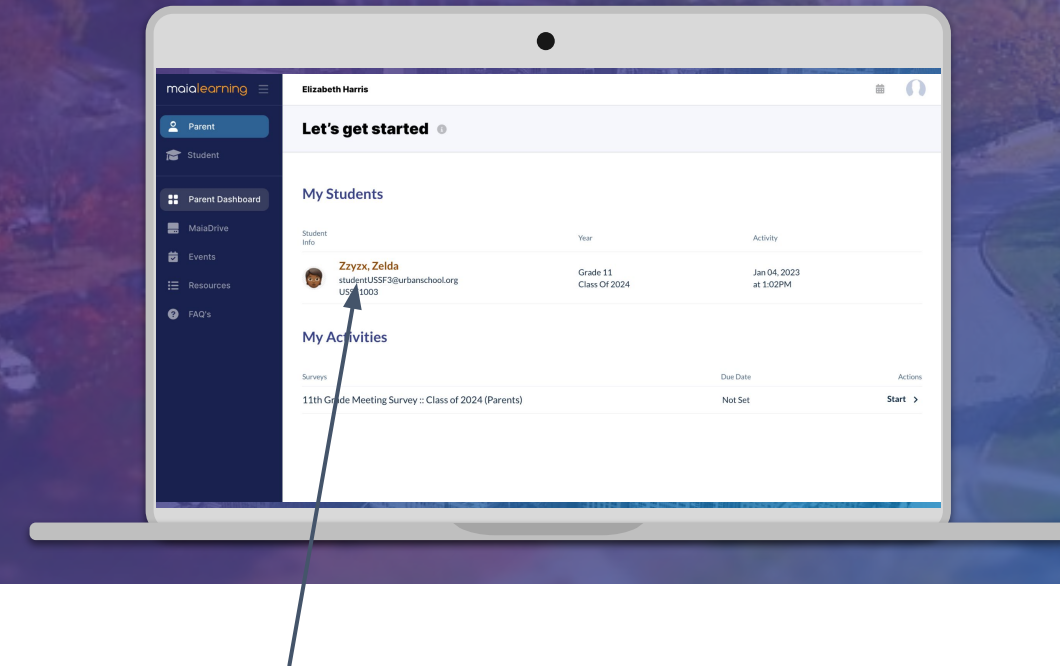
maialearning

Parent
Student

Parent Dashboard
MaiaDrive
Events
Resources
FAQ's

Elizabeth Harris

Let's get started

My Students

| Student Info | Year | Activity |
|---|---|---|
| Zzyzx, Zelda studentUSSF3@urbanschool.org USS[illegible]1003 | Grade 11 Class Of 2024 | Jan 04, 2023 at 1:02PM |

My Activities

| Surveys | Due Date | Actions |
|---|---|---|
| 11th Grade Meeting Survey :: Class of 2024 (Parents) | Not Set | Start > |